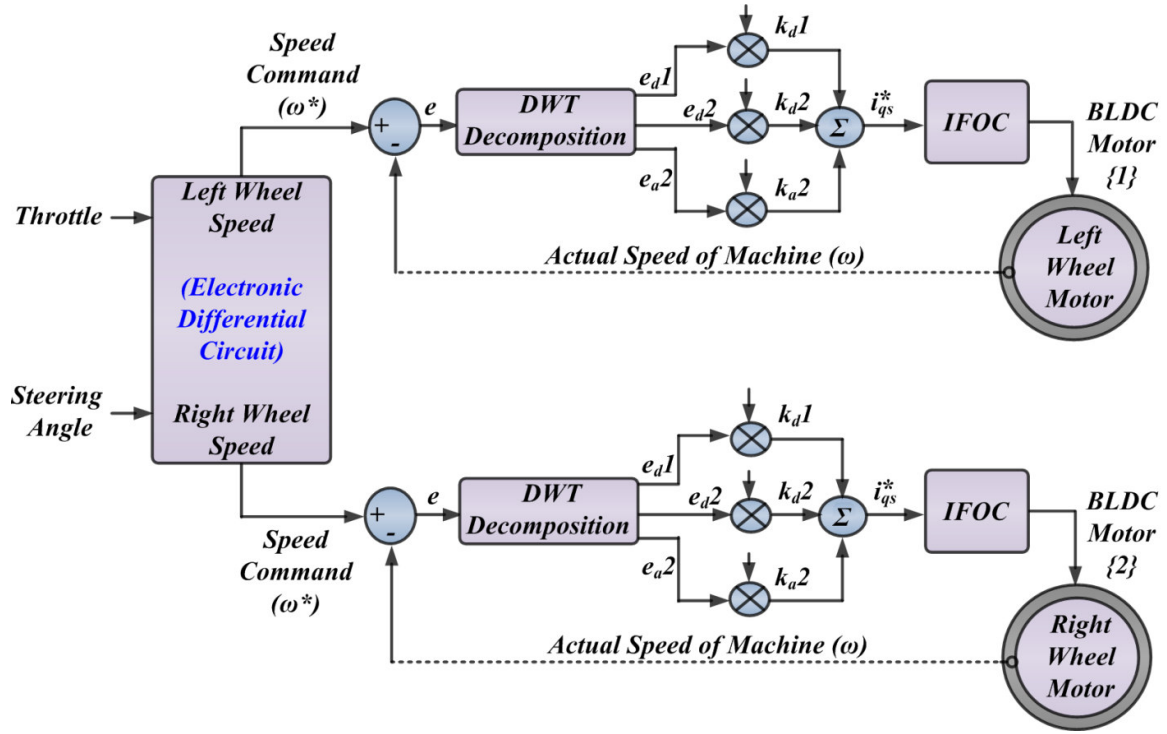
Speed Command (ω*)

+
-

e

DWT Decomposition

$e_d1$
$e_d2$
$e_a2$

$k_d1$
$k_d2$
$k_a2$

Σ

$i_{qs}^*$

IFOC

BLDC Motor {1}

Throttle

Left Wheel Speed

(Electronic Differential Circuit)

Steering Angle

Right Wheel Speed

Actual Speed of Machine (ω)

Left Wheel Motor

+
-

e

DWT Decomposition

$e_d1$
$e_d2$
$e_a2$

$k_d1$
$k_d2$
$k_a2$

Σ

$i_{qs}^*$

IFOC

BLDC Motor {2}

Speed Command (ω*)

Actual Speed of Machine (ω)

Right Wheel Motor